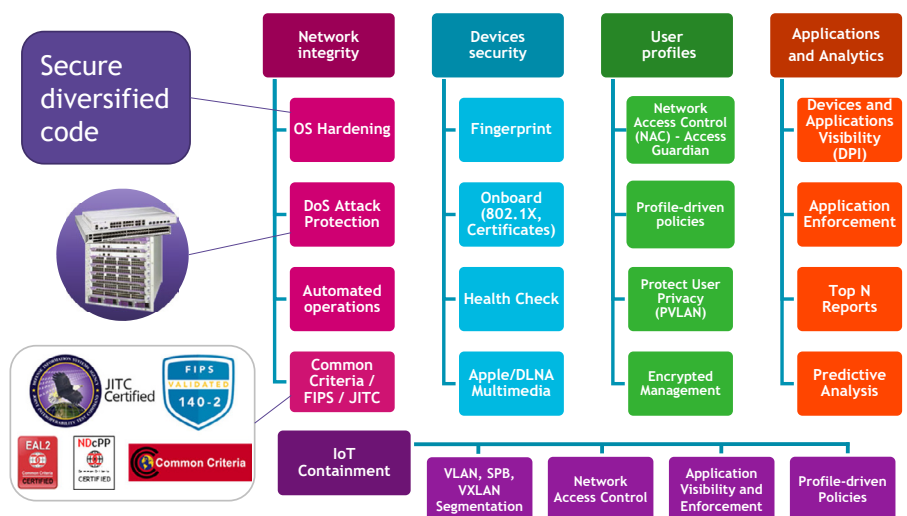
Secure diversified code

Network integrity

OS Hardening

DoS Attack Protection

Automated operations

Common Criteria / FIPS / JITC

Devices security

Fingerprint

Onboard (802.1X, Certificates)

Health Check

Apple/DLNA Multimedia

User profiles

Network Access Control (NAC) - Access Guardian

Profile-driven policies

Protect User Privacy (PVLAN)

Encrypted Management

Applications and Analytics

Devices and Applications Visibility (DPI)

Application Enforcement

Top N Reports

Predictive Analysis

JITC Certified

FIPS VALIDATED 140-2

EAL2 Common Criteria CERTIFIED

NDcPP CERTIFIED

Common Criteria

IoT Containment

VLAN, SPB, VXLAN Segmentation

Network Access Control

Application Visibility and Enforcement

Profile-driven Policies